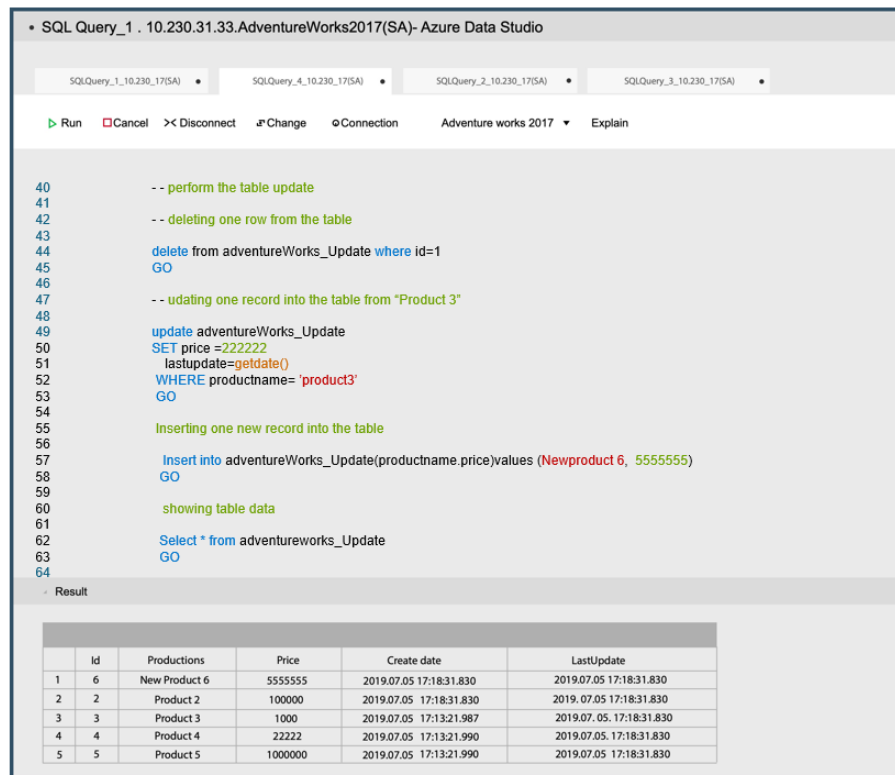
• SQL Query_1 . 10.230.31.33.AdventureWorks2017(SA)- Azure Data Studio

SQLQuery_1_10.230_17(SA) • SQLQuery_4_10.230_17(SA) • SQLQuery_2_10.230_17(SA) • SQLQuery_3_10.230_17(SA) •

Run Cancel Disconnect Change Connection Adventure works 2017 Explain

40 - - perform the table update
41
42 - - deleting one row from the table
43
44 delete from adventureWorks_Update where id=1
45 GO
46
47 - - udating one record into the table from "Product 3"
48
49 update adventureWorks_Update
50 SET price =222222
51 lastupdate=getdate()
52 WHERE productname= 'product3'
53 GO
54
55 Inserting one new record into the table
56
57 Insert into adventureWorks_Update(productname.price)values (Newproduct 6, 5555555)
58 GO
59
60 showing table data
61
62 Select * from adventureworks_Update
63 GO
64

Result

| | Id | Productions | Price | Create date | LastUpdate |
|---|---|---|---|---|---|
| 1 | 6 | New Product 6 | 5555555 | 2019.07.05 17:18:31.830 | 2019.07.05 17:18:31.830 |
| 2 | 2 | Product 2 | 100000 | 2019.07.05 17:18:31.830 | 2019. 07.05 17:18:31.830 |
| 3 | 3 | Product 3 | 1000 | 2019.07.05 17:13:21.987 | 2019.07. 05. 17:18:31.830 |
| 4 | 4 | Product 4 | 22222 | 2019.07.05 17:13:21.990 | 2019.07.05. 17:18:31.830 |
| 5 | 5 | Product 5 | 1000000 | 2019.07.05 17:13:21.990 | 2019.07.05 17:18:31.830 |